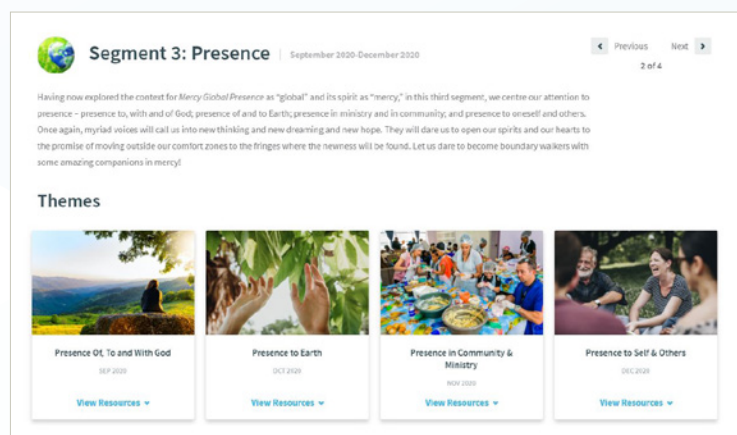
Segment 3: Presence | September 2020-December 2020

Previous Next
2 of 4

Having now explored the context for Mercy Global Presence as "global" and its spirit as "mercy," in this third segment, we centre our attention to presence – presence to, with and of God; presence of and to Earth; presence in ministry and in community; and presence to oneself and others. Once again, myriad voices will call us into new thinking and new dreaming and new hope. They will dare us to open our spirits and our hearts to the promise of moving outside our comfort zones to the fringes where the newness will be found. Let us dare to become boundary walkers with some amazing companions in mercy!

Themes

Presence Of, To and With God
SEP 2020
View Resources

Presence to Earth
OCT 2020
View Resources

Presence in Community & Ministry
NOV 2020
View Resources

Presence to Self & Others
DEC 2020
View Resources